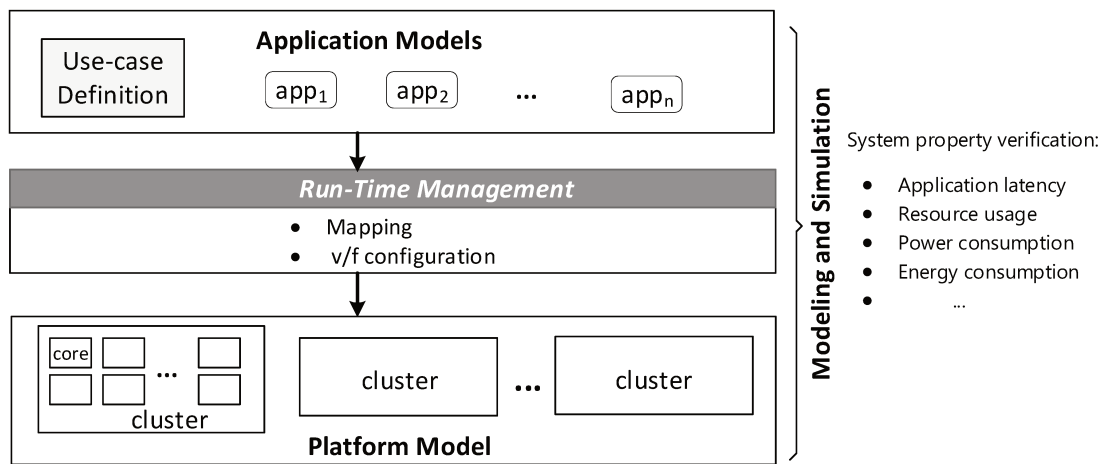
Use-case Definition

Application Models

$\text{app}_1$ $\text{app}_2$ ... $\text{app}_n$

Run-Time Management

- Mapping
- v/f configuration

core

...

cluster

cluster ... cluster

Platform Model

Modeling and Simulation

System property verification:

- Application latency
- Resource usage
- Power consumption
- Energy consumption
- ...